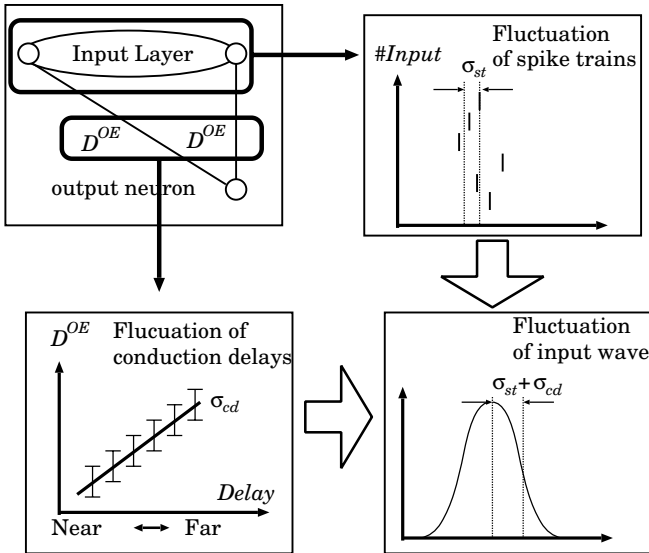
Input Layer

$D^{OE}$ $D^{OE}$

output neuron

#Input

Fluctuation of spike trains

$\sigma_{st}$

$D^{OE}$ Flucuation of conduction delays

$\sigma_{cd}$

Delay

Near ⟷ Far

Fluctuation of input wave

$\sigma_{st}+\sigma_{cd}$